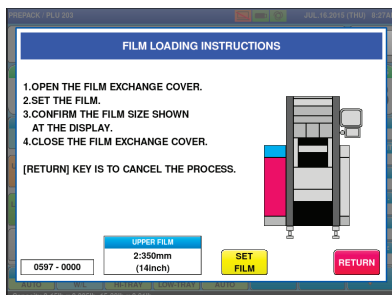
PREPACK : PLU 203

JUL.16.2015 (THU) 6:27

FILM LOADING INSTRUCTIONS

1.OPEN THE FILM EXCHANGE COVER.
2.SET THE FILM.
3.CONFIRM THE FILM SIZE SHOWN AT THE DISPLAY.
4.CLOSE THE FILM EXCHANGE COVER.

[RETURN] KEY IS TO CANCEL THE PROCESS.

0597 - 0000

UPPER FILM
2:350mm
(14inch)

SET FILM

RETURN

AUTO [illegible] HI-TRAY LOW-TRAY AUTO